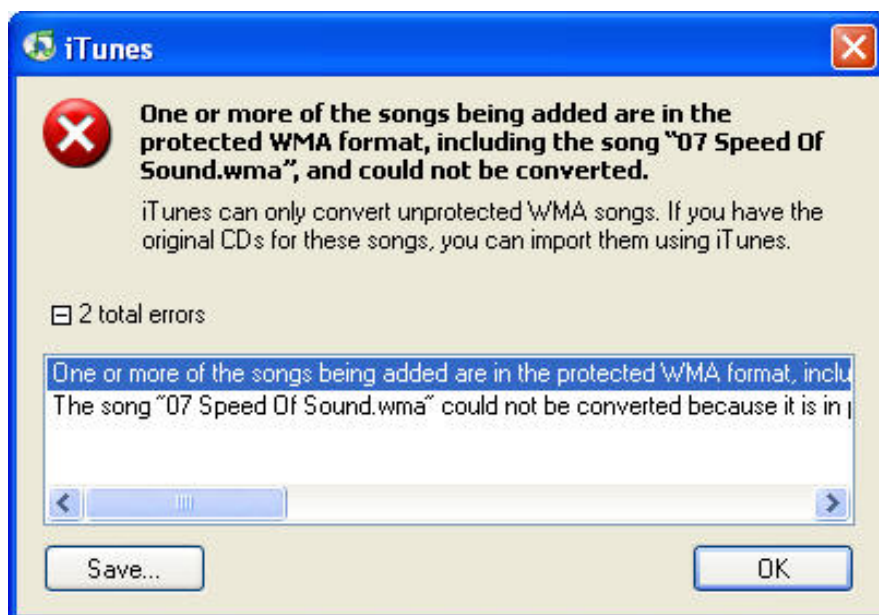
iTunes

One or more of the songs being added are in the protected WMA format, including the song "07 Speed Of Sound.wma", and could not be converted.

iTunes can only convert unprotected WMA songs. If you have the original CDs for these songs, you can import them using iTunes.

⊟ 2 total errors

One or more of the songs being added are in the protected WMA format, inclu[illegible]
The song "07 Speed Of Sound.wma" could not be converted because it is in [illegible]

Save...

OK